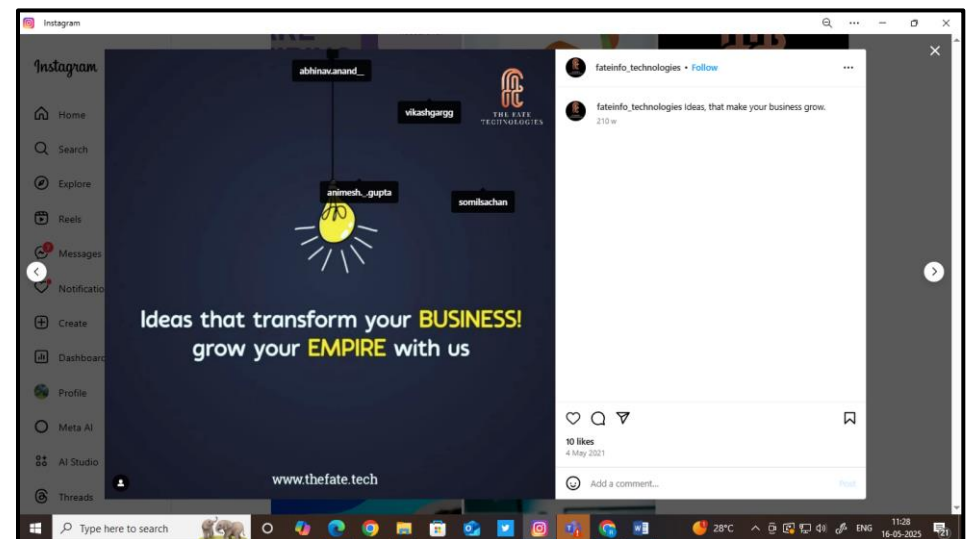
Instagram

Instagram

Home

Search

Explore

Reels

Messages

Notificatio

Create

Dashboar

Profile

Meta AI

AI Studio

Threads

abhinav.anand__

vikashgargg

THE FATE TECHNOLOGIES

animesh._.gupta

somilsachan

Ideas that transform your BUSINESS! grow your EMPIRE with us

www.thefate.tech

fateinfo_technologies • Follow

fateinfo_technologies Ideas, that make your business grow.

210 w

10 likes

4 May 2021

Add a comment...

Post

Type here to search

28°C

ENG

11:28

16-05-2025

21